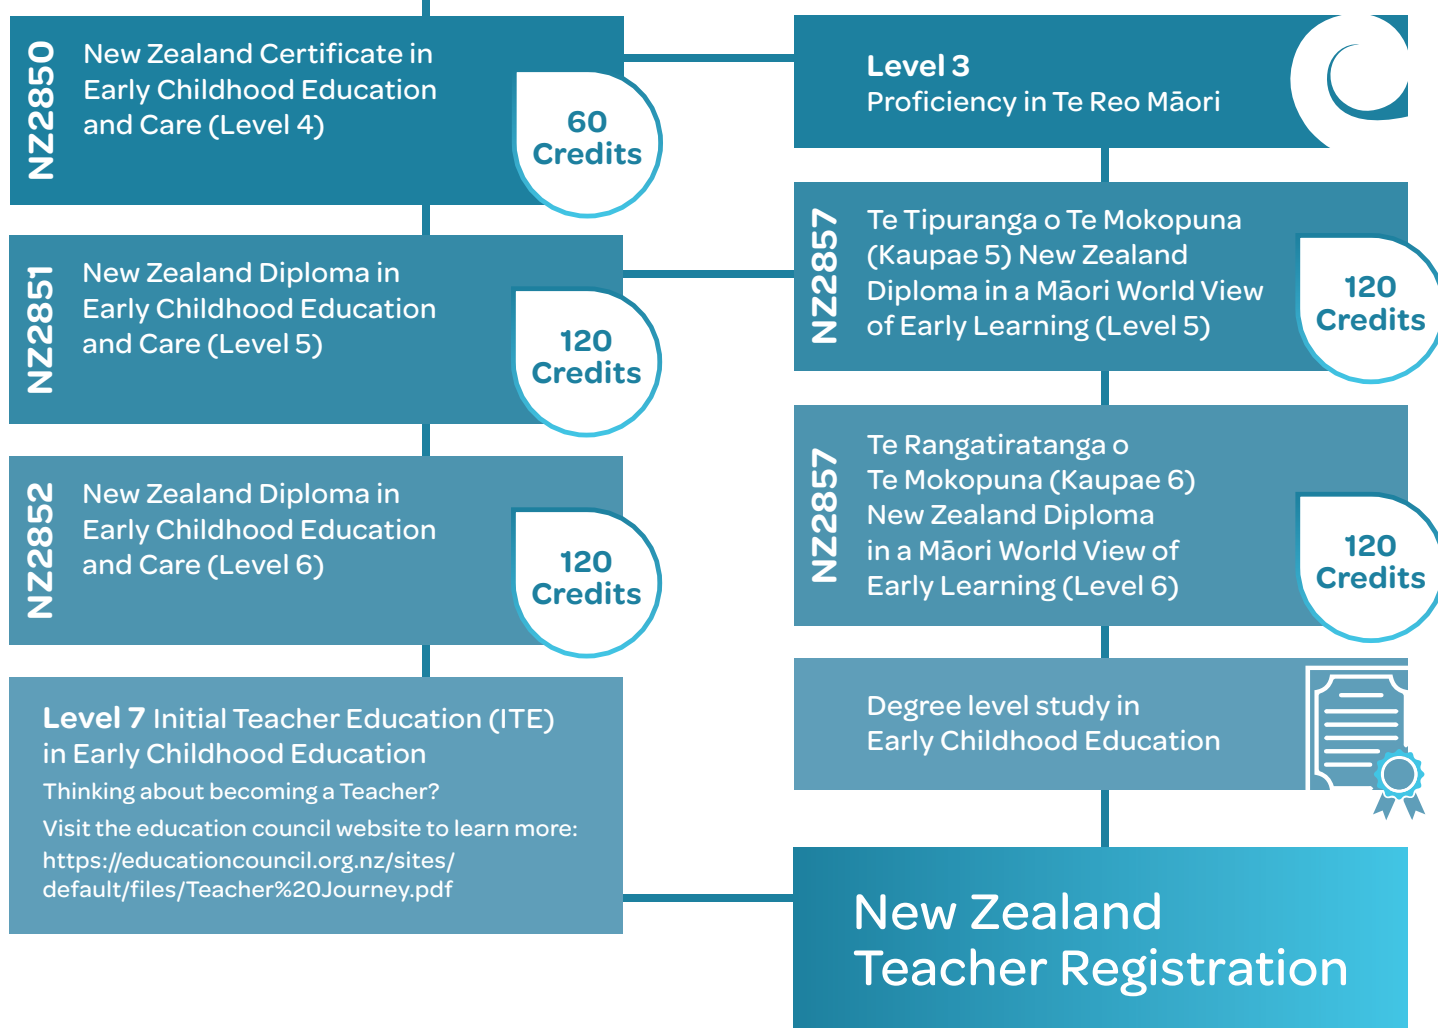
NZ2850
New Zealand Certificate in Early Childhood Education and Care (Level 4)

60 Credits

NZ2851
New Zealand Diploma in Early Childhood Education and Care (Level 5)

120 Credits

NZ2852
New Zealand Diploma in Early Childhood Education and Care (Level 6)

120 Credits

**Level 7** Initial Teacher Education (ITE) in Early Childhood Education

Thinking about becoming a Teacher?

Visit the education council website to learn more: https://educationcouncil.org.nz/sites/default/files/Teacher%20Journey.pdf

**Level 3**
Proficiency in Te Reo Māori

NZ2857
Te Tipuranga o Te Mokopuna (Kaupae 5) New Zealand Diploma in a Māori World View of Early Learning (Level 5)

120 Credits

NZ2857
Te Rangatiratanga o Te Mokopuna (Kaupae 6) New Zealand Diploma in a Māori World View of Early Learning (Level 6)

120 Credits

Degree level study in Early Childhood Education

New Zealand Teacher Registration